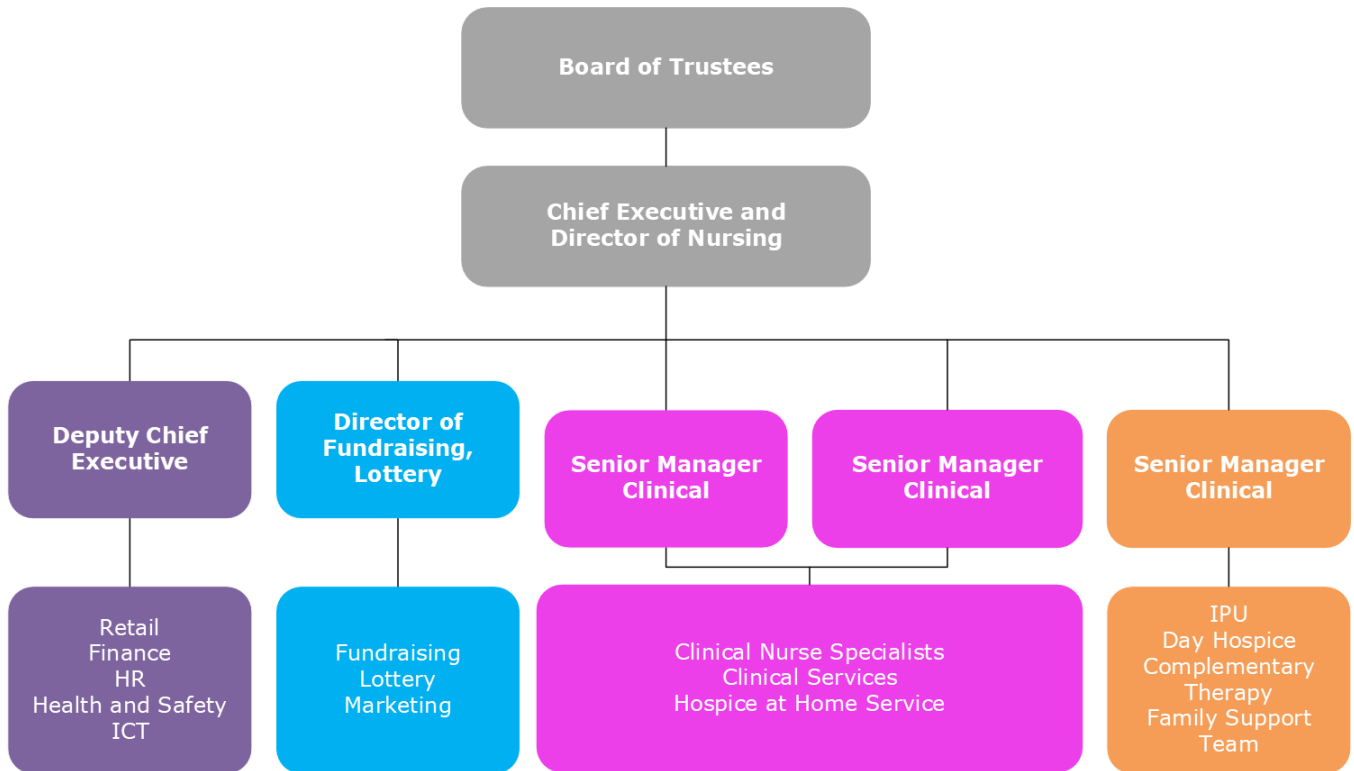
Board of Trustees

Chief Executive and Director of Nursing

Deputy Chief Executive

Director of Fundraising, Lottery

Senior Manager Clinical

Senior Manager Clinical

Senior Manager Clinical

Retail
Finance
HR
Health and Safety
ICT

Fundraising
Lottery
Marketing

Clinical Nurse Specialists
Clinical Services
Hospice at Home Service

IPU
Day Hospice
Complementary Therapy
Family Support Team